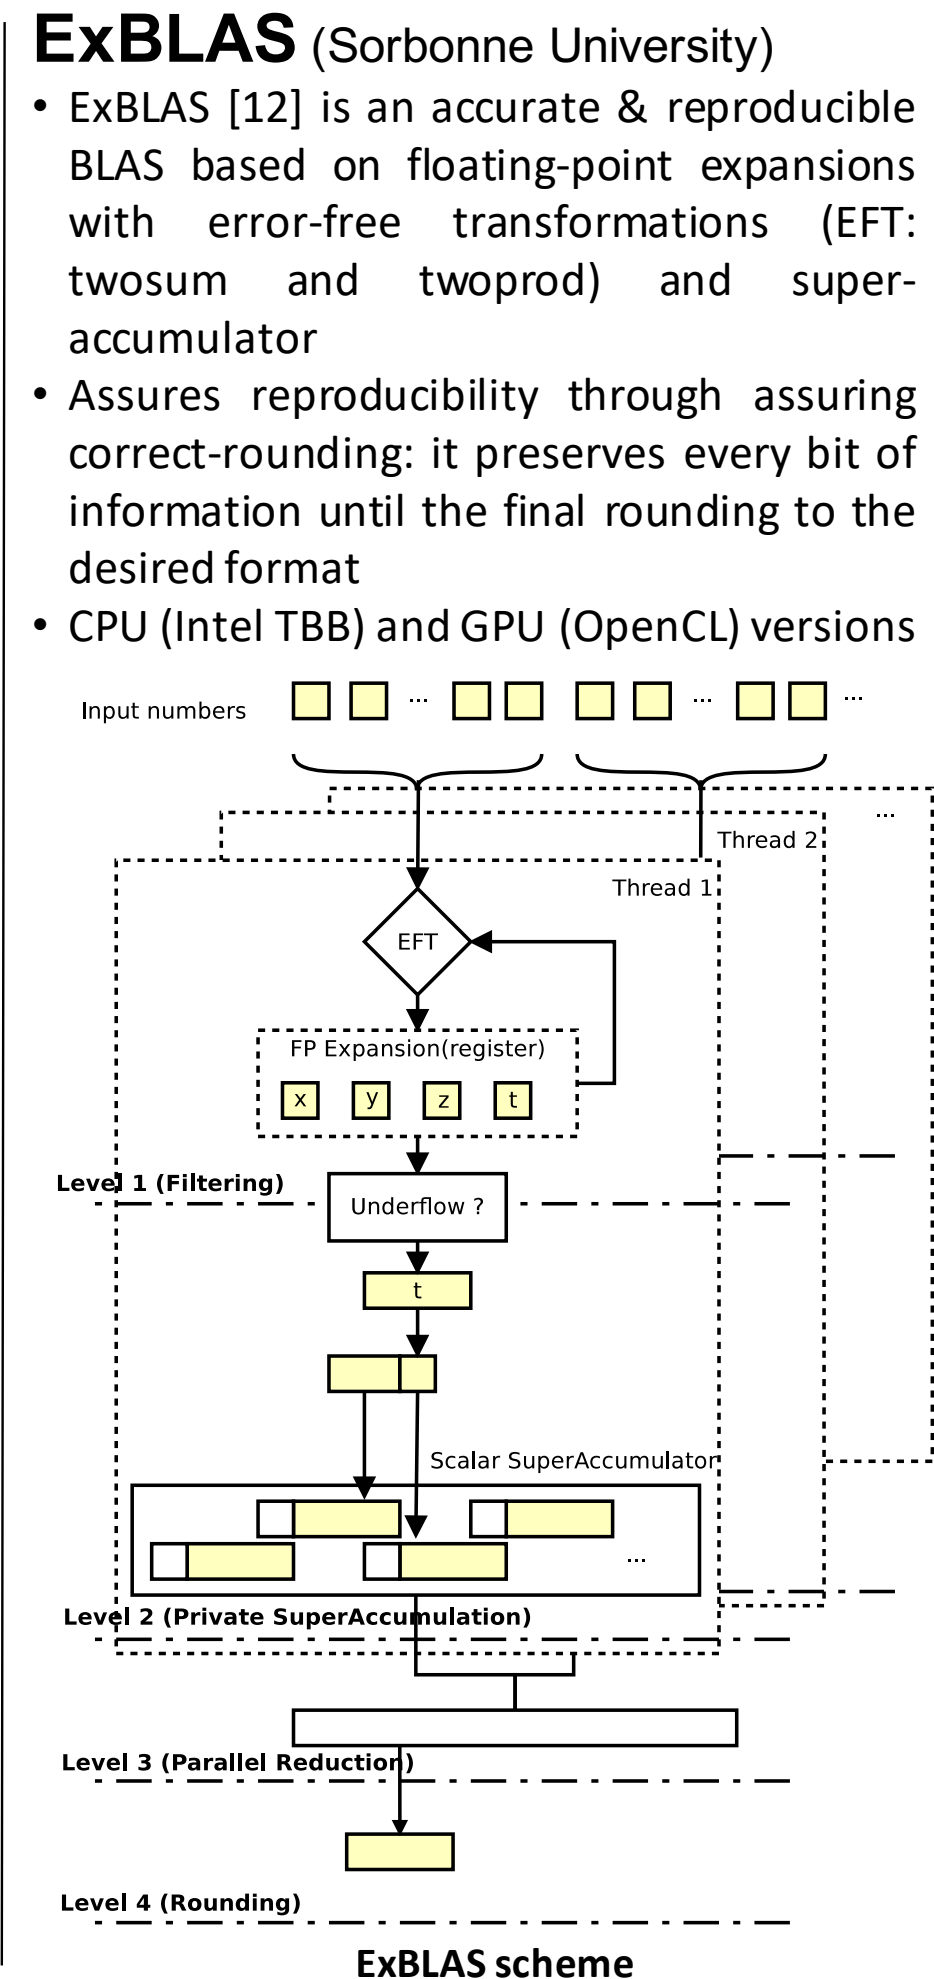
ExBLAS (Sorbonne University)

• ExBLAS [12] is an accurate & reproducible BLAS based on floating-point expansions with error-free transformations (EFT: twosum and twoprod) and superaccumulator
• Assures reproducibility through assuring correct-rounding: it preserves every bit of information until the final rounding to the desired format
• CPU (Intel TBB) and GPU (OpenCL) versions

Input numbers ... ... ...

...
Thread 2
Thread 1
EFT
FP Expansion(register)
x y z t
Level 1 (Filtering)
Underflow ?
t
Scalar SuperAccumulator
...
Level 2 (Private SuperAccumulation)
Level 3 (Parallel Reduction)
Level 4 (Rounding)

ExBLAS scheme